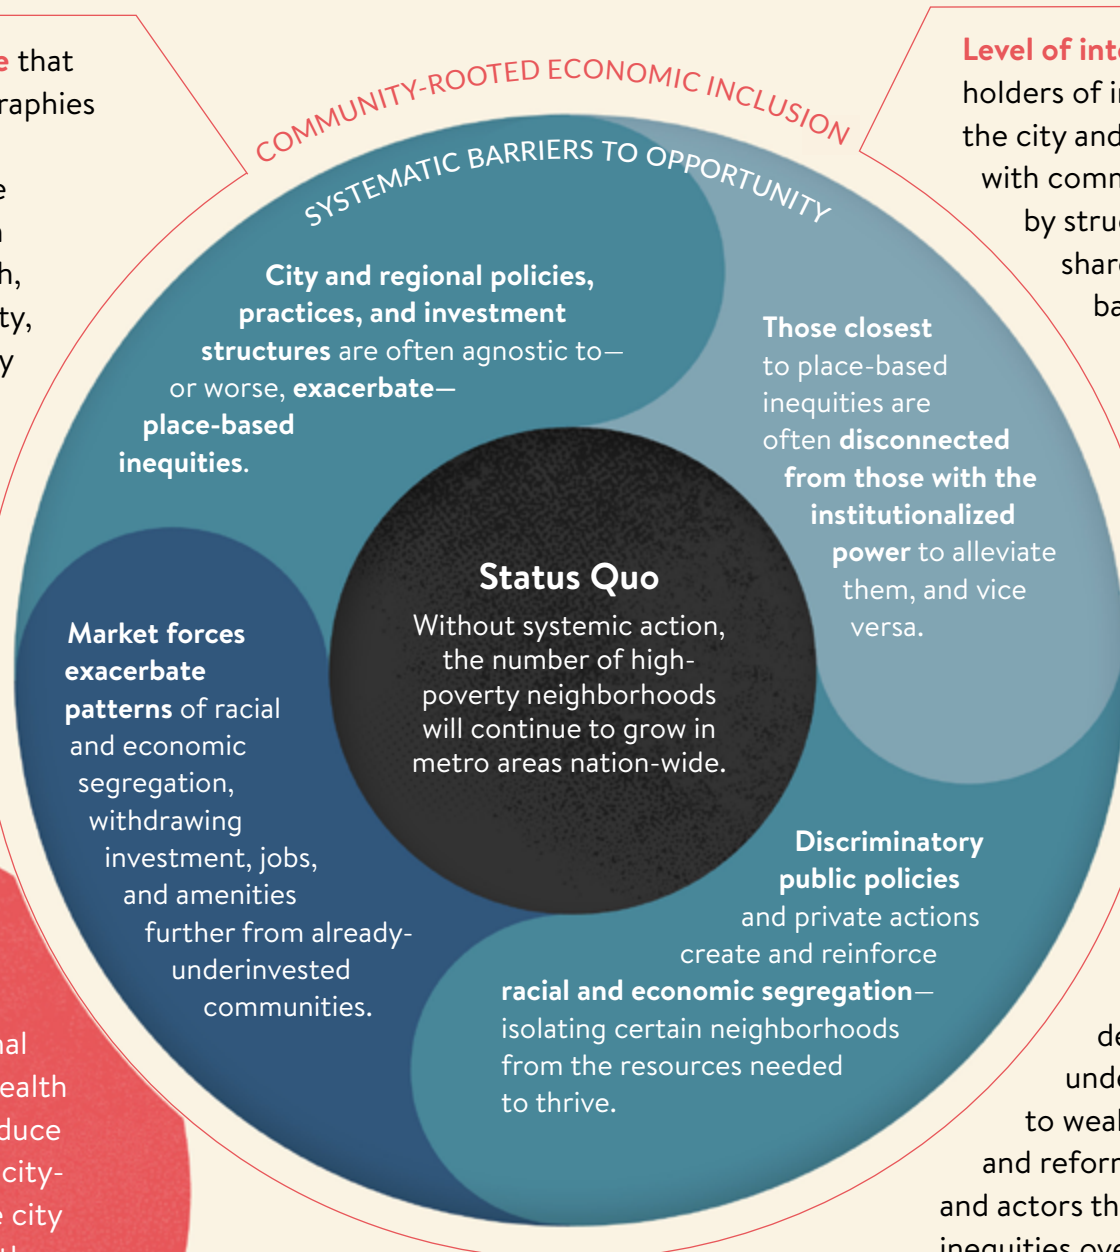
e that
raphies

e
n
h,
ty,
y

COMMUNITY-ROOTED ECONOMIC INCLUSION

SYSTEMATIC BARRIERS TO OPPORTUNITY

Level of int
holders of i
the city and
with comm
by stru
shar
ba

City and regional policies, practices, and investment structures are often agnostic to—or worse, exacerbate—place-based inequities.

Those closest to place-based inequities are often disconnected from those with the institutionalized power to alleviate them, and vice versa.

Status Quo

Without systemic action, the number of high-poverty neighborhoods will continue to grow in metro areas nation-wide.

Market forces exacerbate patterns of racial and economic segregation, withdrawing investment, jobs, and amenities further from already-underinvested communities.

Discriminatory public policies and private actions create and reinforce racial and economic segregation—isolating certain neighborhoods from the resources needed to thrive.

nal
ealth
duce
city-
e city

de
und
to wea
and refor
and actors th
inequities ove